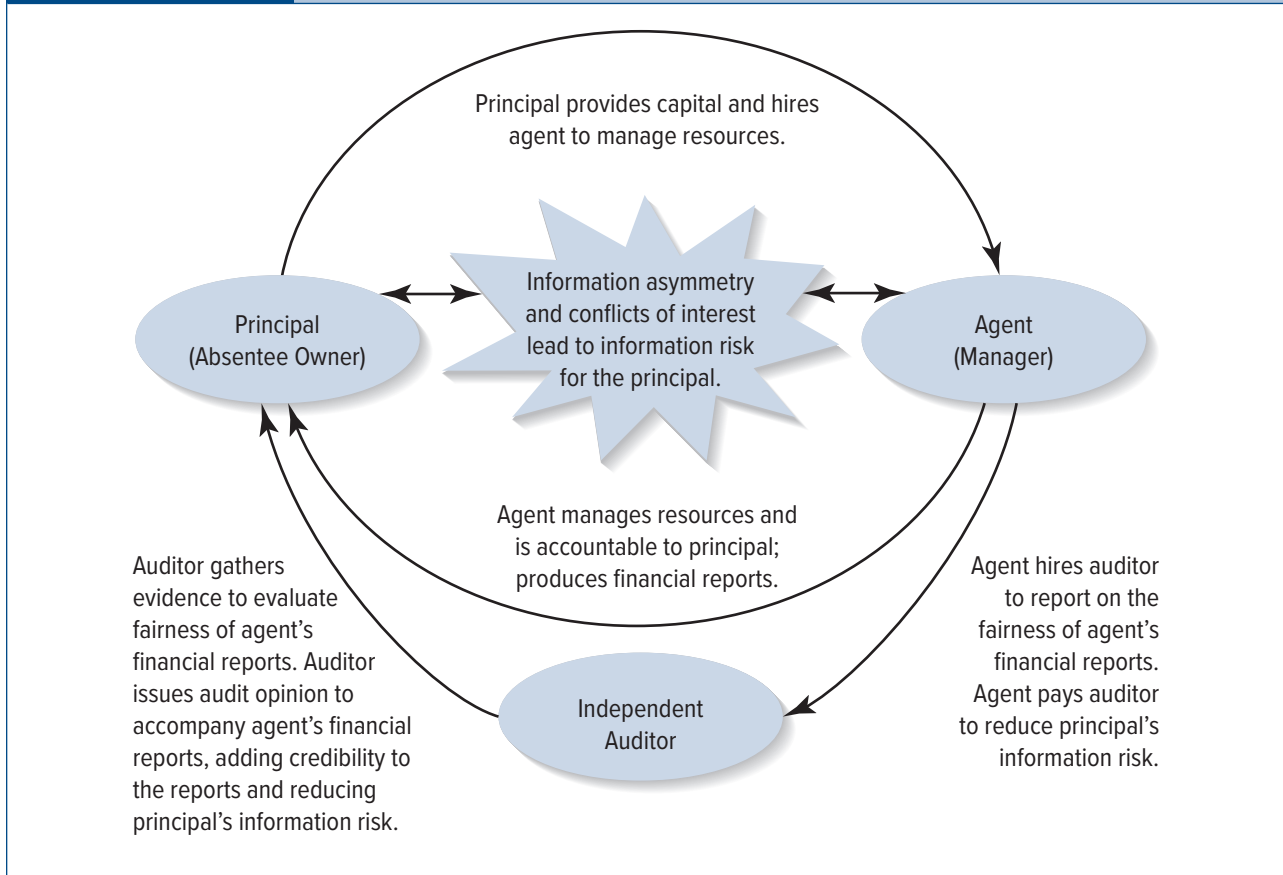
Principal provides capital and hires agent to manage resources.

Principal (Absentee Owner)

Information asymmetry and conflicts of interest lead to information risk for the principal.

Agent (Manager)

Agent manages resources and is accountable to principal; produces financial reports.

Auditor gathers evidence to evaluate fairness of agent's financial reports. Auditor issues audit opinion to accompany agent's financial reports, adding credibility to the reports and reducing principal's information risk.

Independent Auditor

Agent hires auditor to report on the fairness of agent's financial reports. Agent pays auditor to reduce principal's information risk.